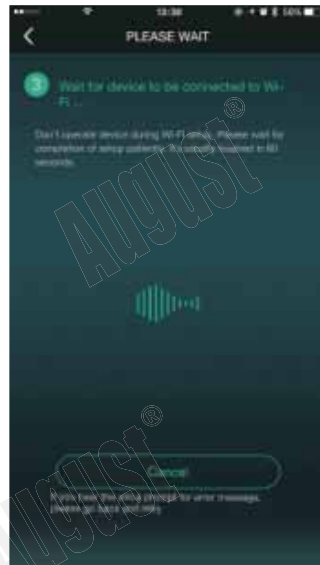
13:38 50%

PLEASE WAIT

3 Wait for device to be connected to Wi-Fi ...

Don't unable device during Wi-Fi setup. Please wait for completion of setup patiently. It usually finished in 60 seconds.

August®

August®

Cancel

If you hear the voice prompt for error message, please go back and retry.